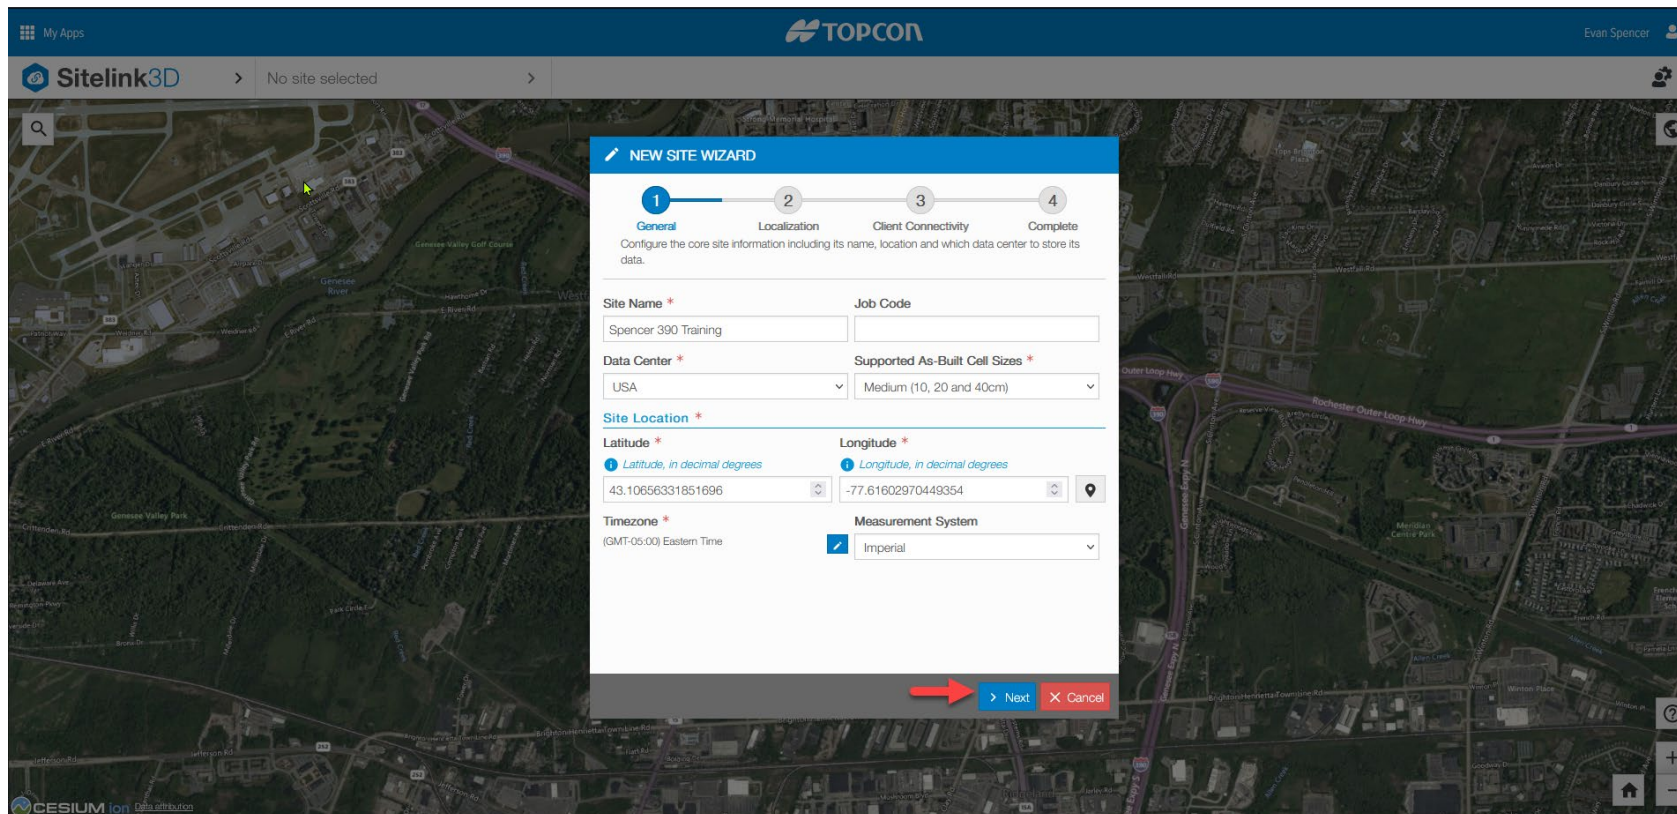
My Apps

TOPCON

Evan Spencer

Sitelink3D

No site selected

NEW SITE WIZARD

1 General

2 Localization

3 Client Connectivity

4 Complete

Configure the core site information including its name, location and which data center to store its data.

Site Name *

Spencer 390 Training

Job Code

Data Center *

USA

Supported As-Built Cell Sizes *

Medium (10, 20 and 40cm)

Site Location *

Latitude *

Latitude, in decimal degrees

43.10656331851696

Longitude *

Longitude, in decimal degrees

-77.61602970449354

Timezone *

(GMT-05:00) Eastern Time

Measurement System

Imperial

Next

Cancel

CESIUM ion Data attribution